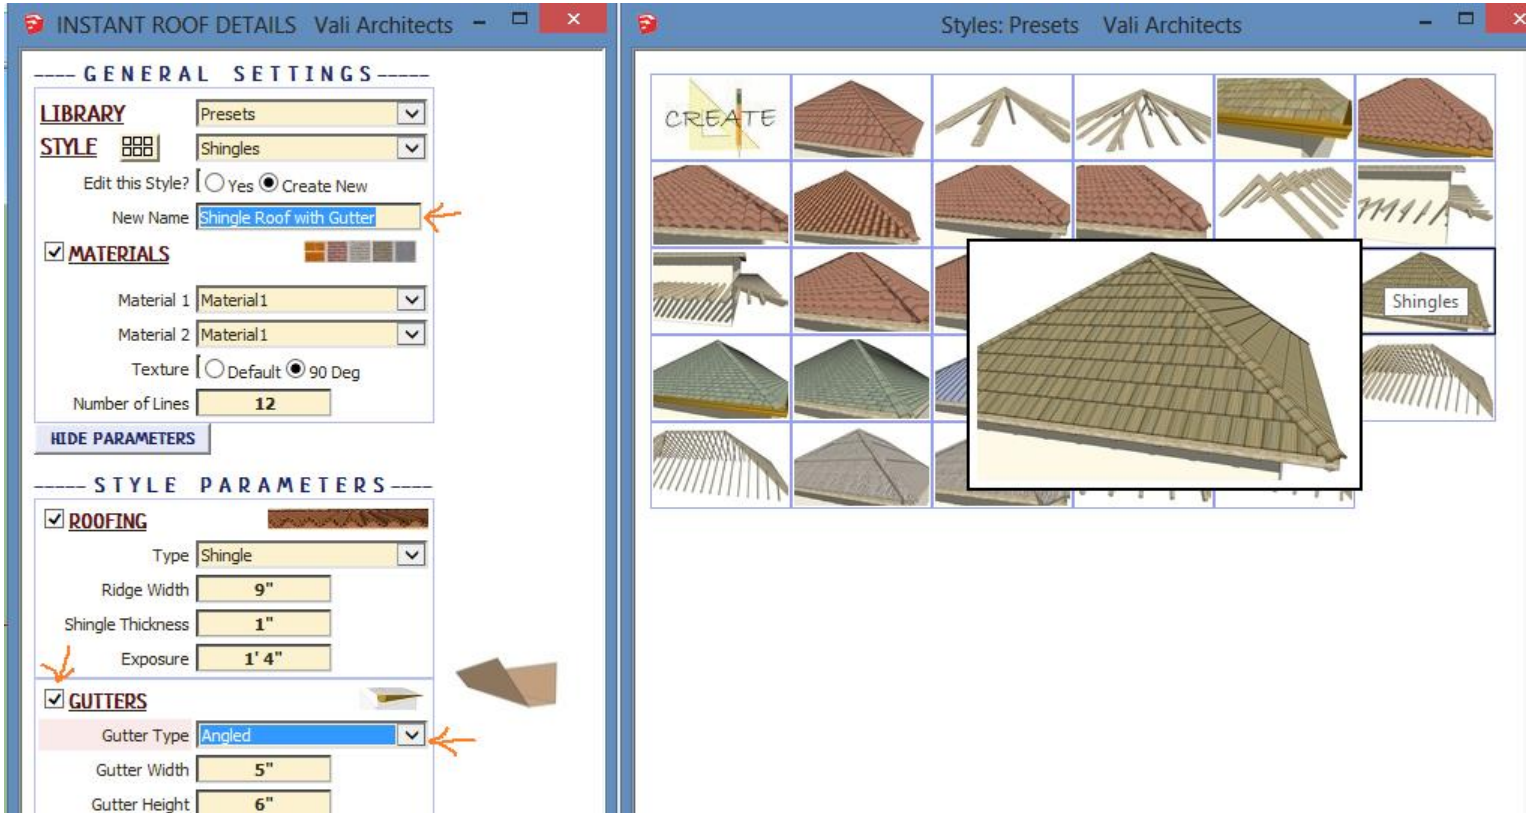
INSTANT ROOF DETAILS Vali Architects

---- GENERAL SETTINGS -----

LIBRARY Presets
STYLE Shingles
Edit this Style? Yes Create New
New Name Shingle Roof with Gutter
MATERIALS
Material 1 Material1
Material 2 Material1
Texture Default 90 Deg
Number of Lines 12
HIDE PARAMETERS

----- STYLE PARAMETERS ----

ROOFING
Type Shingle
Ridge Width 9"
Shingle Thickness 1"
Exposure 1' 4"
GUTTERS
Gutter Type Angled
Gutter Width 5"
Gutter Height 6"

Styles: Presets Vali Architects

CREATE

Shingles